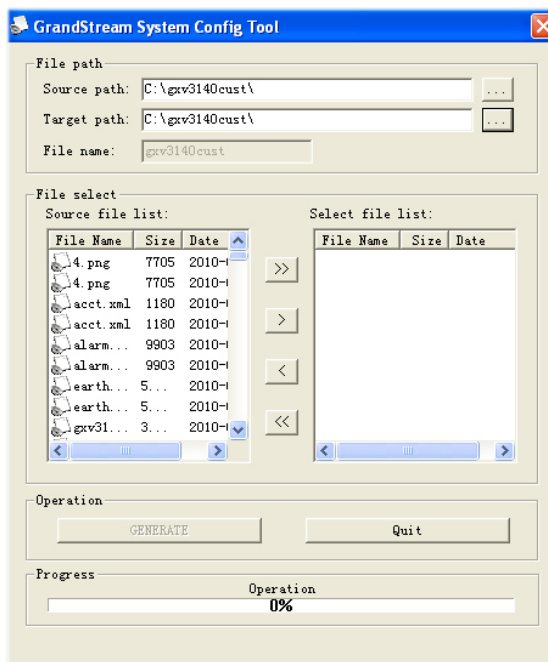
GrandStream System Config Tool

File path
Source path: C:\gxv3140cust\ ...
Target path: C:\gxv3140cust\ ...
File name: gxv3140cust

File select
Source file list:
| File Name | Size | Date |
|---|---|---|
| 4.png | 7705 | 2010-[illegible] |
| 4.png | 7705 | 2010-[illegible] |
| acct.xml | 1180 | 2010-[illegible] |
| acct.xml | 1180 | 2010-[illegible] |
| alarm... | 9903 | 2010-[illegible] |
| alarm... | 9903 | 2010-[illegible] |
| earth... | 5... | 2010-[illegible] |
| earth... | 5... | 2010-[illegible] |
| gxv31... | 3... | 2010-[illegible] |

>>
>
<
<<

Select file list:
| File Name | Size | Date |
|---|---|---|

Operation
GENERATE
Quit

Progress
Operation
0%